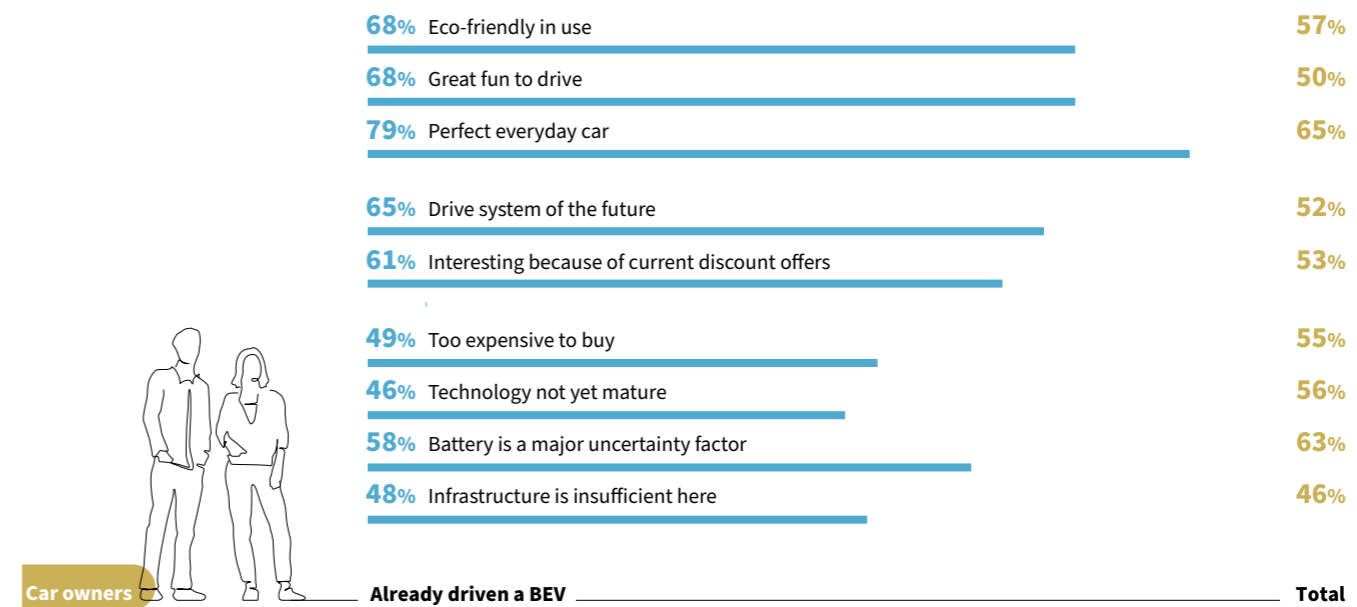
68% Eco-friendly in use 57%

68% Great fun to drive 50%

79% Perfect everyday car 65%

65% Drive system of the future 52%

61% Interesting because of current discount offers 53%

49% Too expensive to buy 55%

46% Technology not yet mature 56%

58% Battery is a major uncertainty factor 63%

48% Infrastructure is insufficient here 46%

Car owners

Already driven a BEV

Total